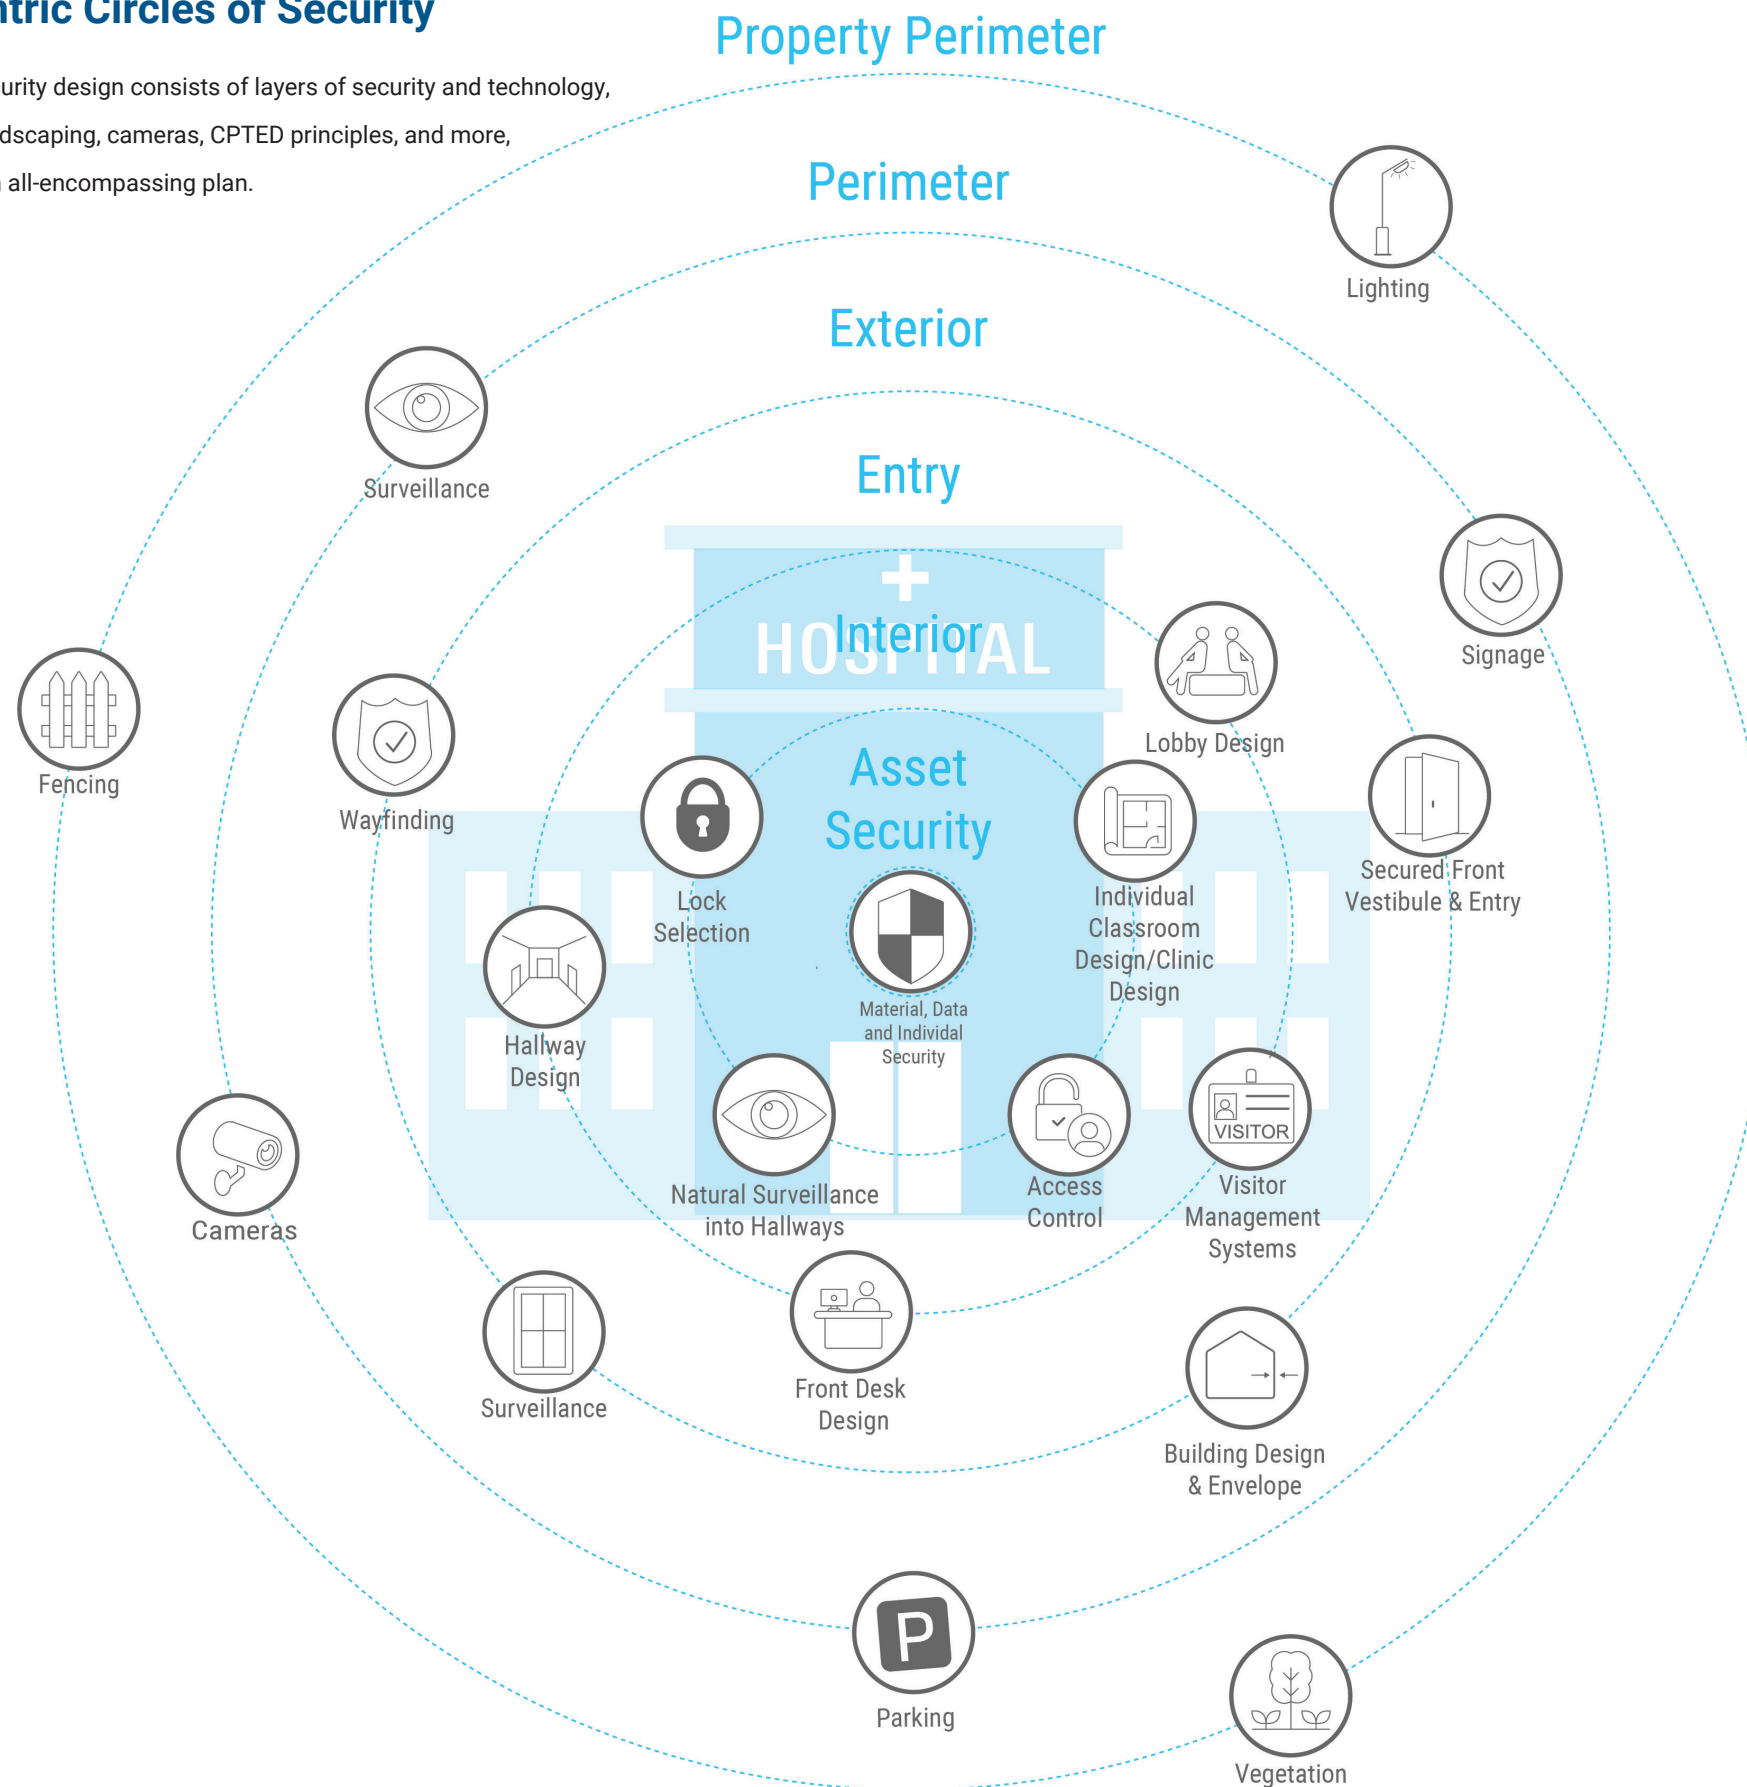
ntric Circles of Security

urity design consists of layers of security and technology, dscaping, cameras, CPTED principles, and more, all-encompassing plan.

Property Perimeter

Perimeter

Exterior

Entry

HOSPITAL

Interior

Asset Security

Lighting

Surveillance

Signage

Fencing

Wayfinding

Lobby Design

Secured Front Vestibule & Entry

Lock Selection

Individual Classroom Design/Clinic Design

Hallway Design

Material, Data and Individual Security

Cameras

Natural Surveillance into Hallways

Access Control

VISITOR

Visitor Management Systems

Surveillance

Front Desk Design

Building Design & Envelope

Parking

Vegetation